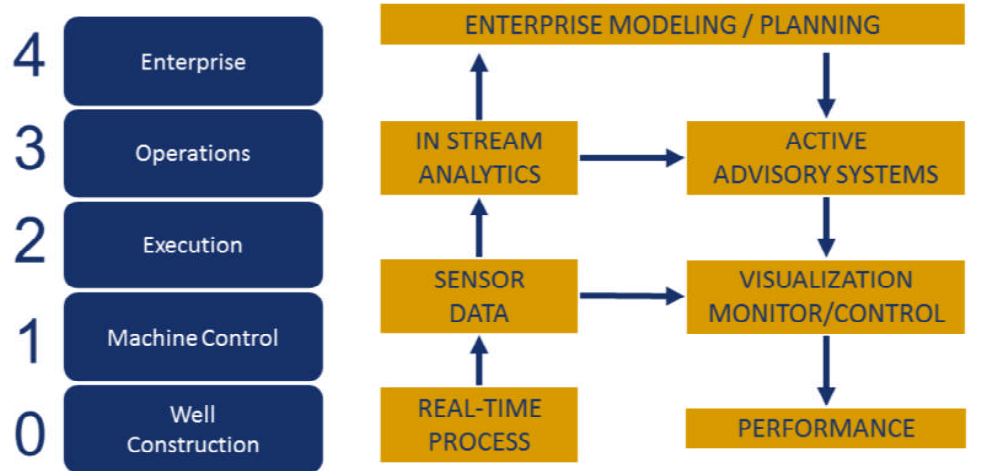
4 Enterprise

3 Operations

2 Execution

1 Machine Control

0 Well Construction

ENTERPRISE MODELING / PLANNING

IN STREAM ANALYTICS

ACTIVE ADVISORY SYSTEMS

SENSOR DATA

VISUALIZATION MONITOR/CONTROL

REAL-TIME PROCESS

PERFORMANCE